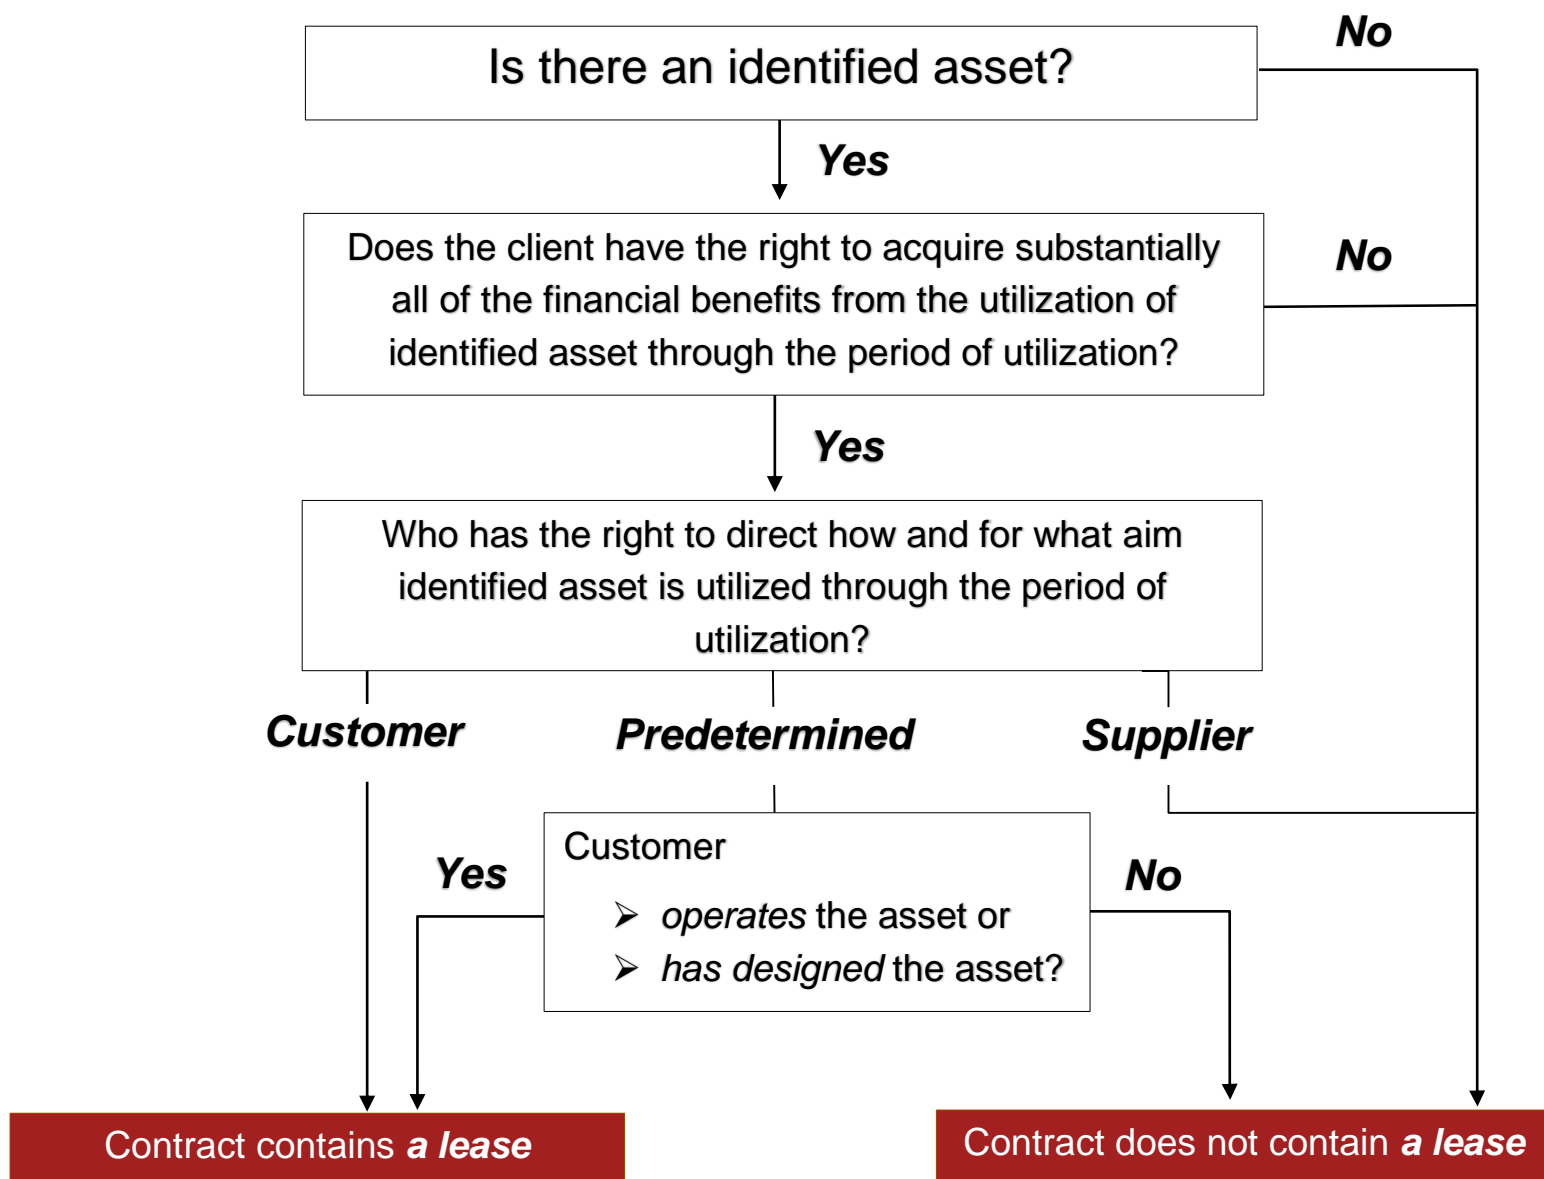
Is there an identified asset?

No

Yes

Does the client have the right to acquire substantially all of the financial benefits from the utilization of identified asset through the period of utilization?

No

Yes

Who has the right to direct how and for what aim identified asset is utilized through the period of utilization?

Customer

Predetermined

Supplier

Customer
➢ operates the asset or
➢ has designed the asset?

Yes

No

Contract contains a lease

Contract does not contain a lease